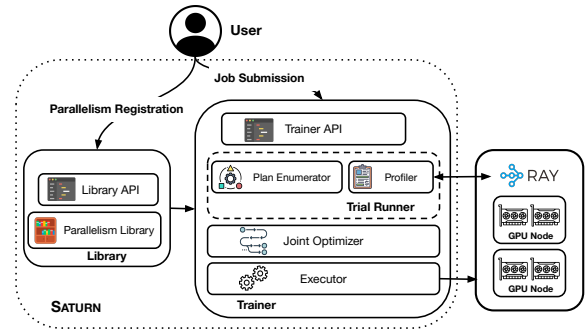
User

Job Submission

Parallelism Registration

Trainer API

Library API

Parallelism Library

Library

Plan Enumerator

Profiler

Trial Runner

Joint Optimizer

Executor

Trainer

RAY

GPU Node

GPU Node

SATURN